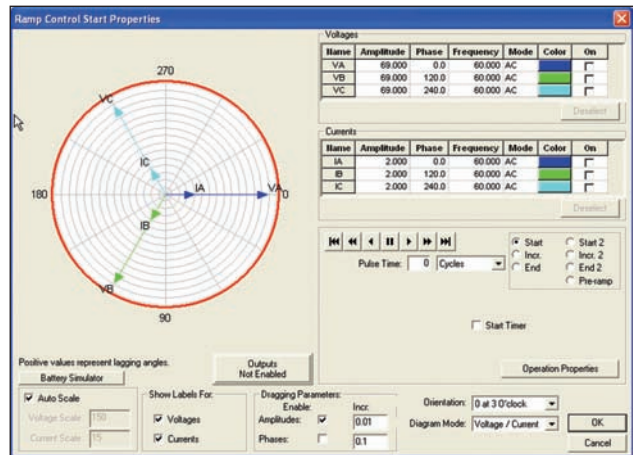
Ramp Control Start Properties

270
VC
IC
180
IA
VA
0
IB
VB
90

Voltages

| Name | Amplitude | Phase | Frequency | Mode | Color | On |
|---|---|---|---|---|---|---|
| VA | 69.000 | 0.0 | 60.000 | AC | | |
| VB | 69.000 | 120.0 | 60.000 | AC | | |
| VC | 69.000 | 240.0 | 60.000 | AC | | |

Deselect

Currents

| Name | Amplitude | Phase | Frequency | Mode | Color | On |
|---|---|---|---|---|---|---|
| IA | 2.000 | 0.0 | 60.000 | AC | | |
| IB | 2.000 | 120.0 | 60.000 | AC | | |
| IC | 2.000 | 240.0 | 60.000 | AC | | |

Deselect

Pulse Time: 0 Cycles

Start
Incr.
End
Start 2
Incr. 2
End 2
Pre-ramp

Start Timer

Positive values represent lagging angles.

Battery Simulator

Outputs Not Enabled

Operation Properties

Auto Scale
Voltage Scale: 150
Current Scale: 15

Show Labels For:
Voltages
Currents

Dragging Parameters:
Enable: Incr.
Amplitudes: 0.01
Phases: 0.1

Orientation: 0 at 3 O'clock
Diagram Mode: Voltage / Current

OK
Cancel